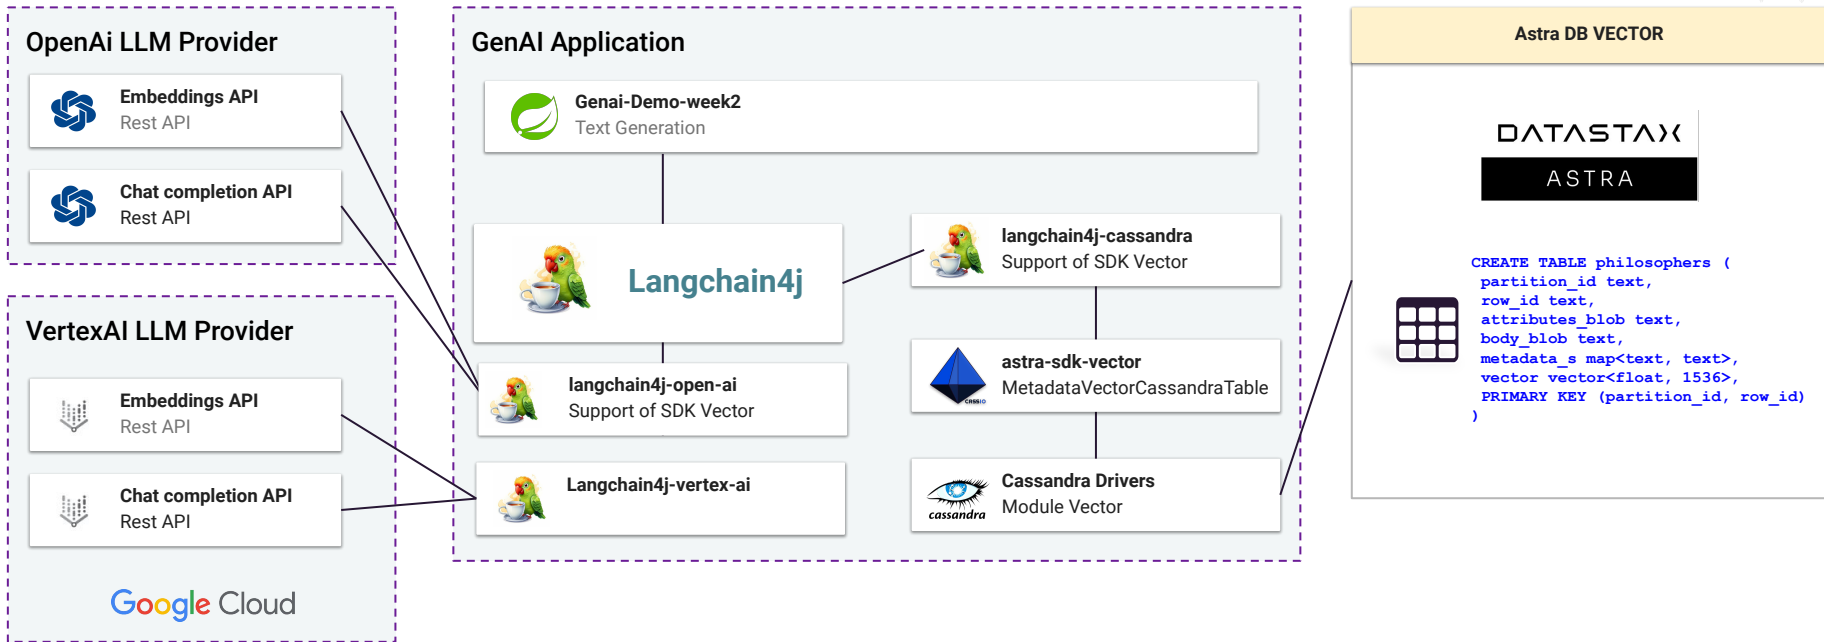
OpenAi LLM Provider

Embeddings API
Rest API

Chat completion API
Rest API

VertexAI LLM Provider

Embeddings API
Rest API

Chat completion API
Rest API

Google Cloud

GenAI Application

Genai-Demo-week2
Text Generation

Langchain4j

langchain4j-cassandra
Support of SDK Vector

langchain4j-open-ai
Support of SDK Vector

astra-sdk-vector
MetadataVectorCassandraTable

Langchain4j-vertex-ai

Cassandra Drivers
Module Vector

cassandra

Astra DB VECTOR

DATASTAX
ASTRA

CREATE TABLE philosophers (
partition_id text,
row_id text,
attributes_blob text,
body_blob text,
metadata_s map<text, text>,
vector vector<float, 1536>,
PRIMARY KEY (partition_id, row_id)
)